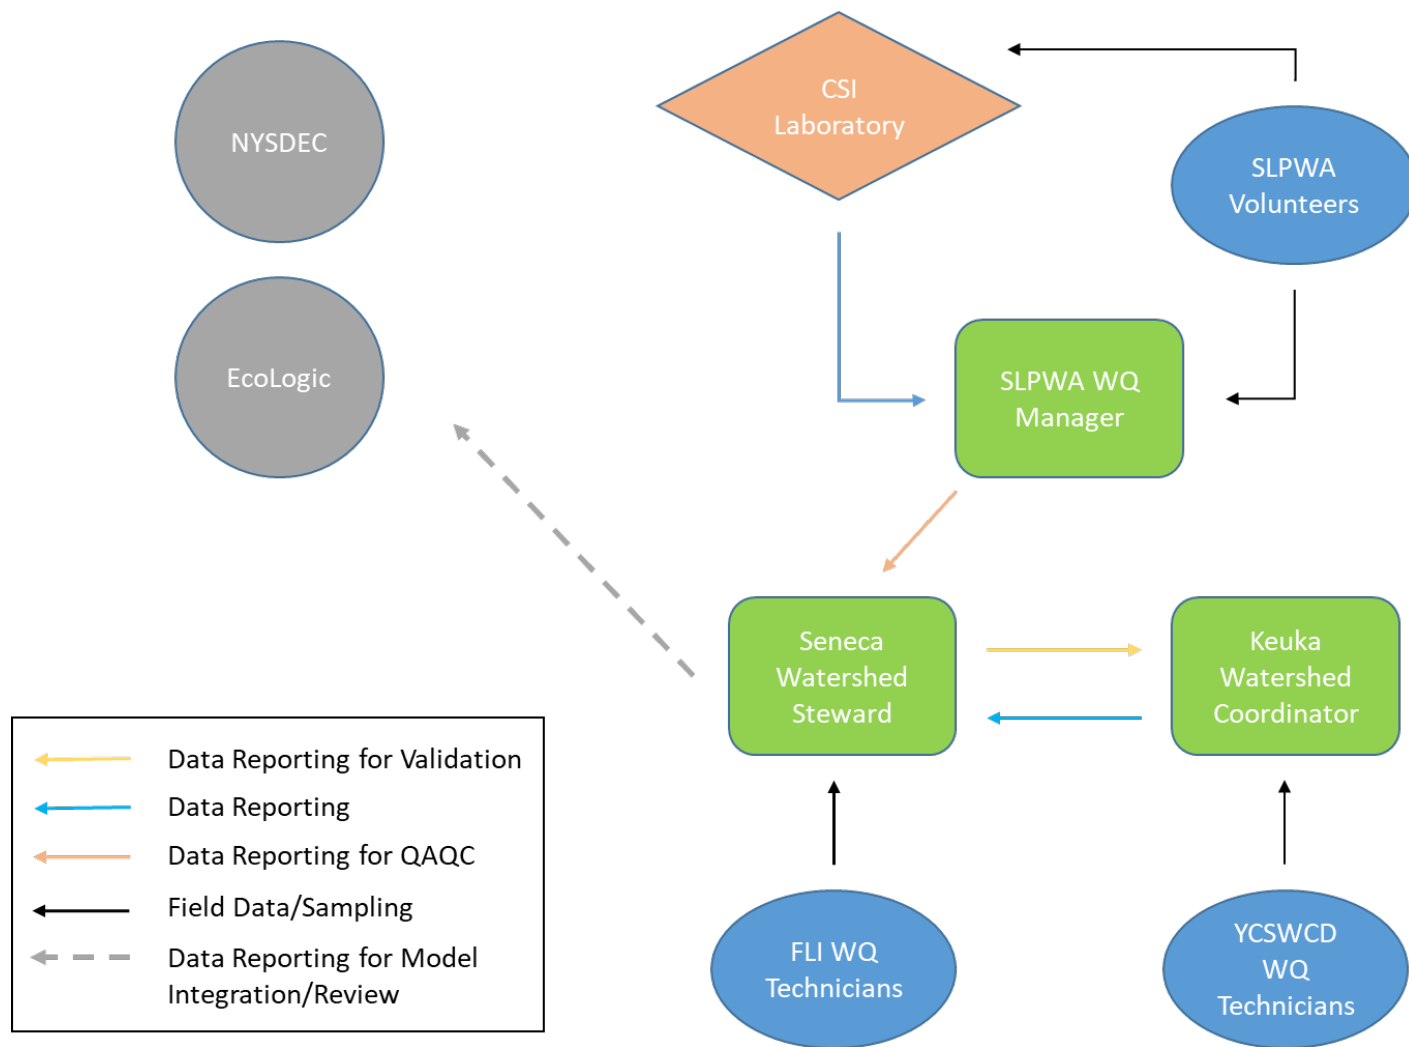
NYSDEC

CSI Laboratory

SLPWA Volunteers

EcoLogic

SLPWA WQ Manager

Seneca Watershed Steward

Keuka Watershed Coordinator

FLI WQ Technicians

YCSWCD WQ Technicians

Data Reporting for Validation

Data Reporting

Data Reporting for QAQC

Field Data/Sampling

Data Reporting for Model Integration/Review